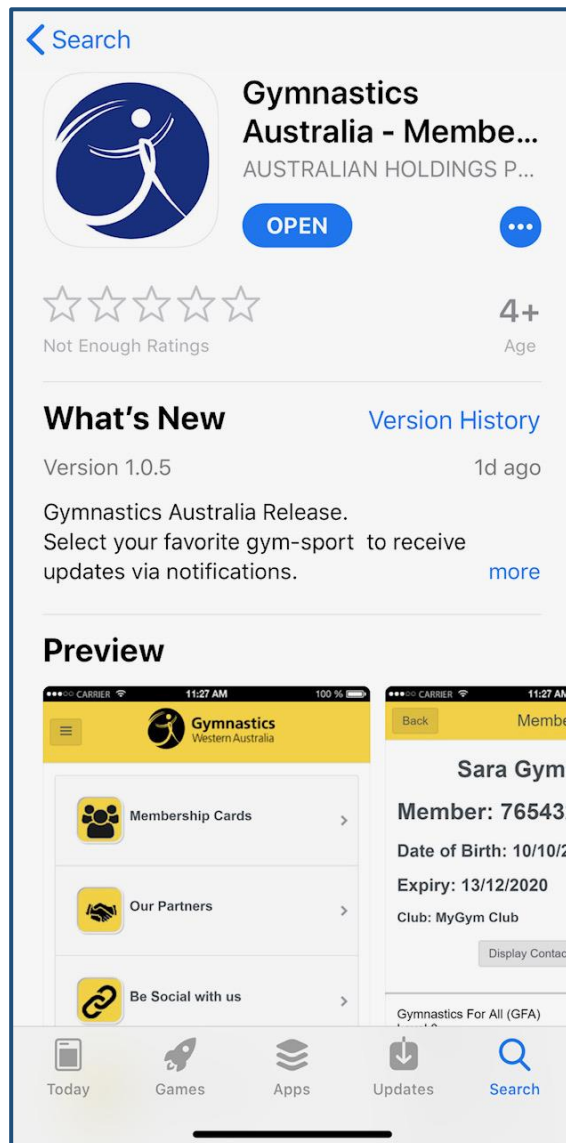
Search

Gymnastics Australia - Membe...
AUSTRALIAN HOLDINGS P...

OPEN

Not Enough Ratings

4+
Age

What's New
Version History

Version 1.0.5
1d ago

Gymnastics Australia Release.
Select your favorite gym-sport to receive updates via notifications.
more

Preview

CARRIER 11:27 AM 100 %

Gymnastics
Western Australia

Membership Cards

Our Partners

Be Social with us

CARRIER 11:27 AM

Back
Membe

Sara Gym

Member: 76543

Date of Birth: 10/10/2

Expiry: 13/12/2020

Club: MyGym Club

Display Contac

Gymnastics For All (GFA)

Today
Games
Apps
Updates
Search